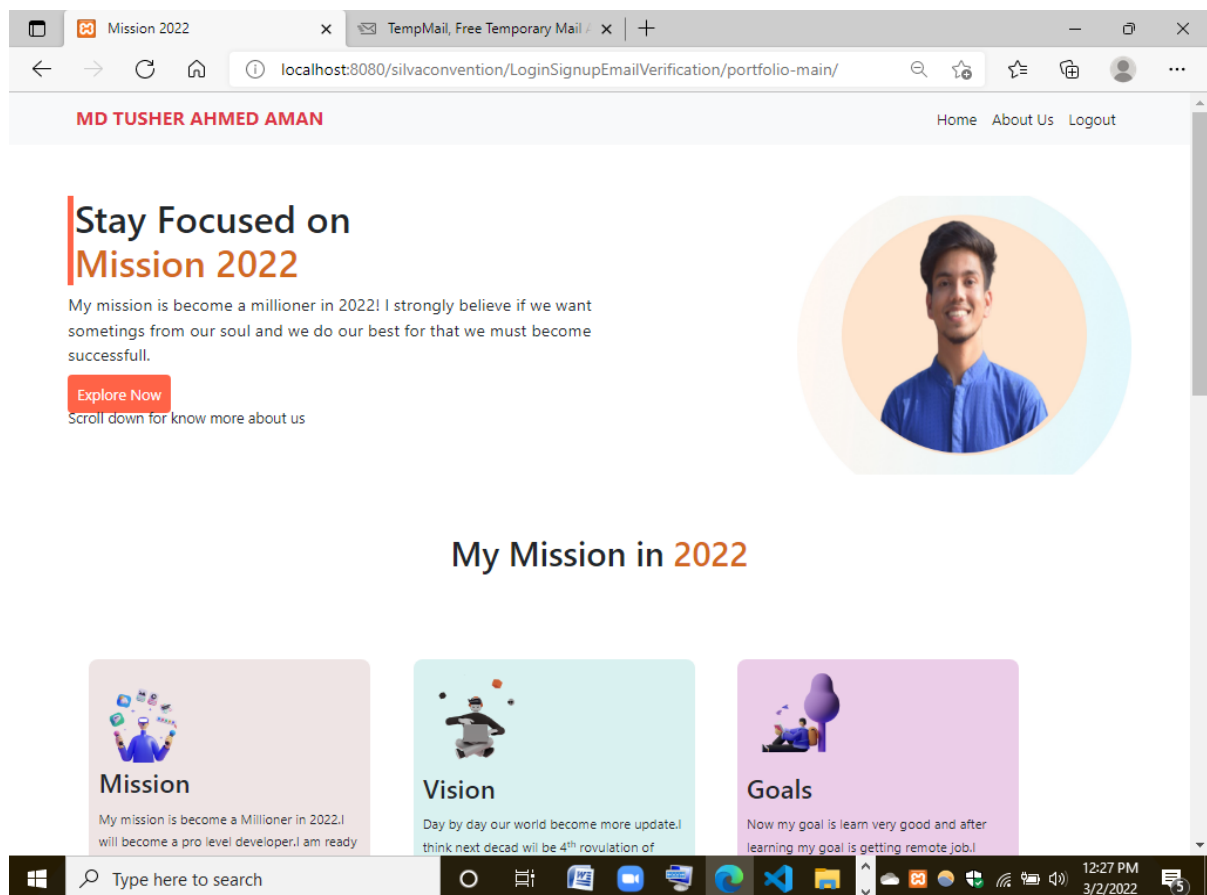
Mission 2022
TempMail, Free Temporary Mail
localhost:8080/silvaconvention/LoginSignupEmailVerification/portfolio-main/

MD TUSHER AHMED AMAN
Home About Us Logout

Stay Focused on
Mission 2022

My mission is become a millioner in 2022! I strongly believe if we want sometings from our soul and we do our best for that we must become successfull.

Explore Now
Scroll down for know more about us

My Mission in 2022

Mission
My mission is become a Millioner in 2022.I will become a pro level developer.I am ready

Vision
Day by day our world become more update.I think next decad wil be $4^{th}$ rovulation of

Goals
Now my goal is learn very good and after learning my goal is getting remote job.I

Type here to search
12:27 PM
3/2/2022
5